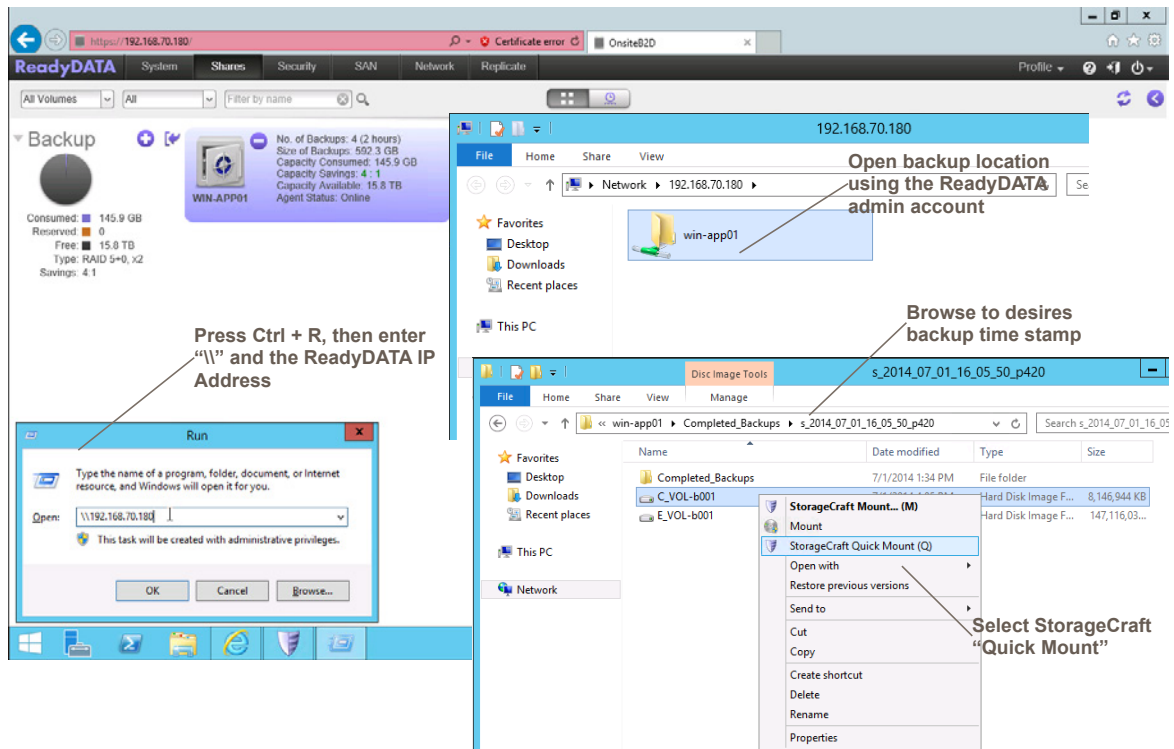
https://192.168.70.180/ Certificate error OnsiteB2D

ReadyDATA System Shares Security SAN Network Replicate Profile

All Volumes All Filter by name

Backup

Consumed: 145.9 GB
Reserved: 0
Free: 15.8 TB
Type: RAID 5+0, x2
Savings: 4:1

WIN-APP01

No. of Backups: 4 (2 hours)
Size of Backups: 592.3 GB
Capacity Consumed: 145.9 GB
Capacity Savings: 4 : 1
Capacity Available: 15.8 TB
Agent Status: Online

192.168.70.180

File Home Share View

Network ▸ 192.168.70.180 ▸

Favorites
Desktop
Downloads
Recent places

This PC

win-app01

Open backup location using the ReadyDATA admin account

Browse to desires backup time stamp

Press Ctrl + R, then enter "\\" and the ReadyDATA IP Address

Run

Type the name of a program, folder, document, or Internet resource, and Windows will open it for you.

Open: \\192.168.70.180

This task will be created with administrative privileges.

OK Cancel Browse...

Disc Image Tools s_2014_07_01_16_05_50_p420

File Home Share View Manage

« win-app01 ▸ Completed_Backups ▸ s_2014_07_01_16_05_50_p420

Search s_2014_07_01_16_05

Favorites
Desktop
Downloads
Recent places

This PC

Network

| Name | Date modified | Type | Size |
|---|---|---|---|
| Completed_Backups | 7/1/2014 1:34 PM | File folder | |
| C_VOL-b001 | | Hard Disk Image F... | 8,146,944 KB |
| E_VOL-b001 | | Hard Disk Image F... | 147,116,03... |

StorageCraft Mount... (M)
Mount
StorageCraft Quick Mount (Q)
Open with
Restore previous versions
Send to
Cut
Copy
Create shortcut
Delete
Rename
Properties

Select StorageCraft "Quick Mount"